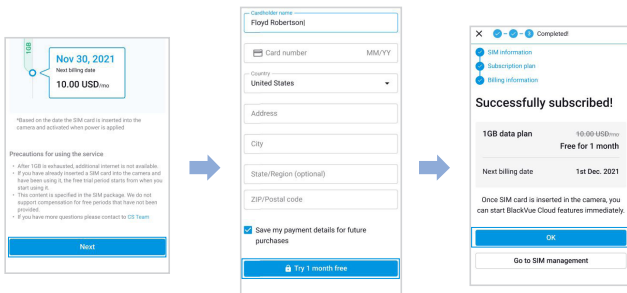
1GB

Nov 30, 2021

Next billing date

10.00 USD/mo

*Based on the date the SIM card is inserted into the camera and activated when power is applied

Precautions for using the service

- After 1GB is exhausted, additional internet is not available.
- If you have already inserted a SIM card into the camera and have been using it, the free trial period starts from when you start using it.
- This content is specified in the SIM package. We do not support compensation for free periods that have not been provided.
- If you have more questions please contact to CS Team

Next

Cardholder name

Floyd Robertson|

Card number MM/YY

Country

United States

Address

City

State/Region (optional)

ZIP/Postal code

Save my payment details for future purchases

Try 1 month free

Completed!

SIM Information

Subscription plan

Billing information

Successfully subscribed!

| 1GB data plan | ~~10.00 USD/mo~~ Free for 1 month |
|---|---|
| Next billing date | 1st Dec. 2021 |

Once SIM card is inserted in the camera, you can start BlackVue Cloud features immediately.

OK

Go to SIM management